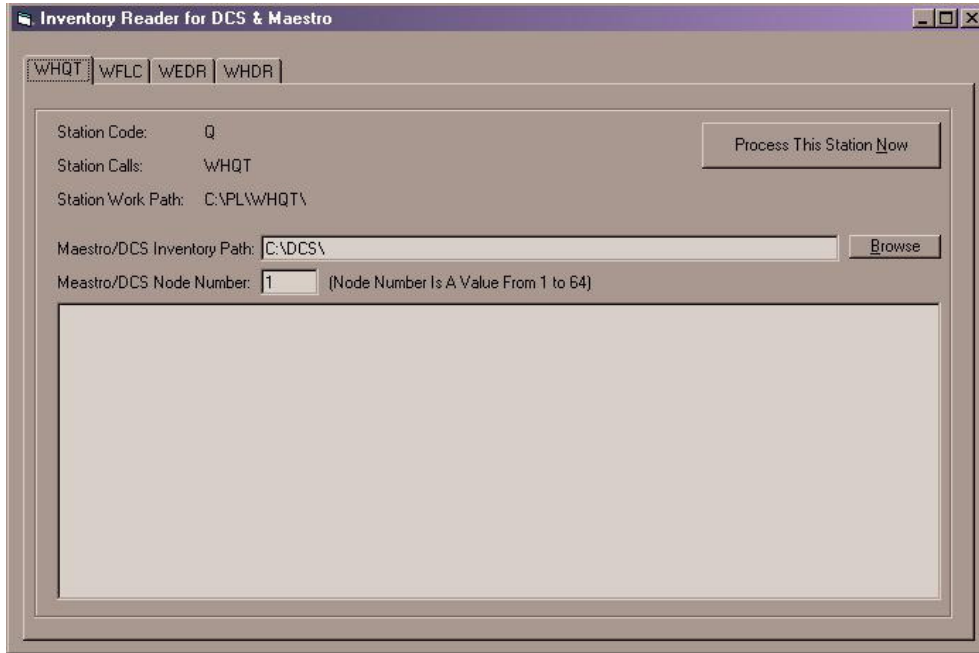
Inventory Reader for DCS & Maestro

WHQT | WFLC | WEDR | WHDR

Station Code: Q

Station Calls: WHQT

Station Work Path: C:\PL\WHQT\

Process This Station Now

Maestro/DCS Inventory Path: C:\DCS\

Browse

Meastro/DCS Node Number: 1 (Node Number Is A Value From 1 to 64)